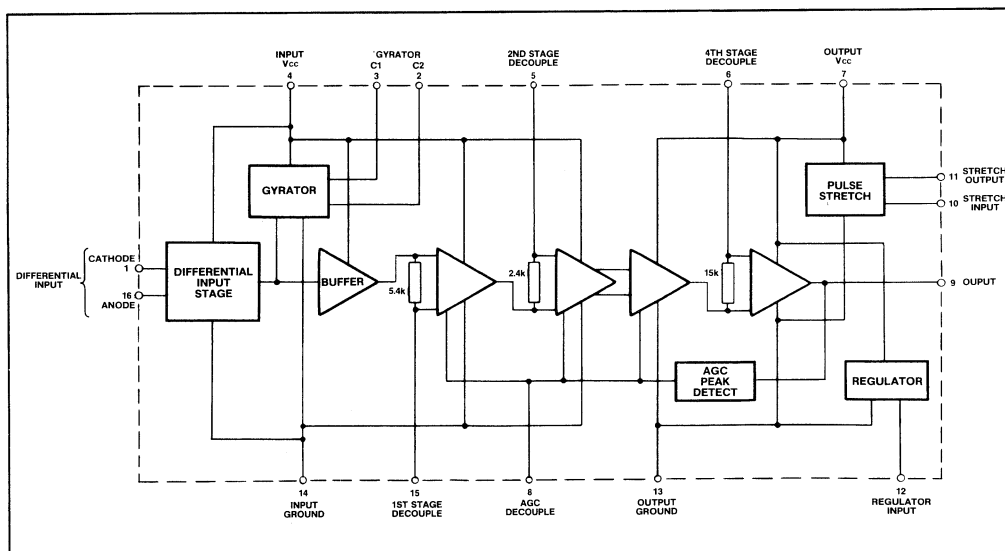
INPUT $V_{CC}$
4

'GYRATOR
C1
3
C2
2

2ND STAGE DECOUPLE
5

4TH STAGE DECOUPLE
6

OUTPUT $V_{CC}$
7

GYRATOR

PULSE STRETCH

11 STRETCH OUTPUT
10 STRETCH INPUT

DIFFERENTIAL INPUT
CATHODE 1
16 ANODE

DIFFERENTIAL INPUT STAGE

BUFFER

5.4k

2.4k

15k

9 OUPUT

AGC PEAK DETECT

REGULATOR

14
INPUT GROUND

15
1ST STAGE DECOUPLE

8
AGC DECOUPLE

13
OUTPUT GROUND

12
REGULATOR INPUT